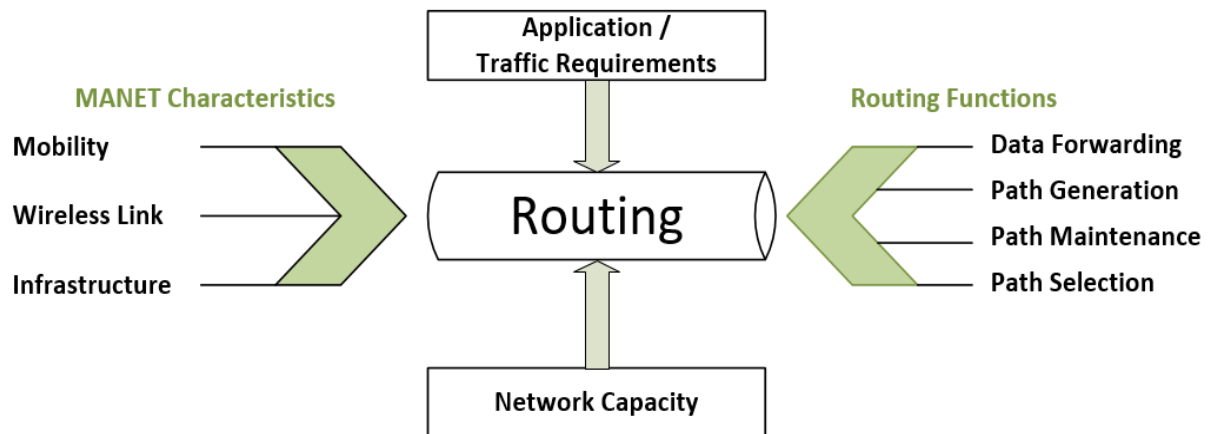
Application / Traffic Requirements

MANET Characteristics

Mobility

Wireless Link

Infrastructure

Routing

Routing Functions

Data Forwarding

Path Generation

Path Maintenance

Path Selection

Network Capacity